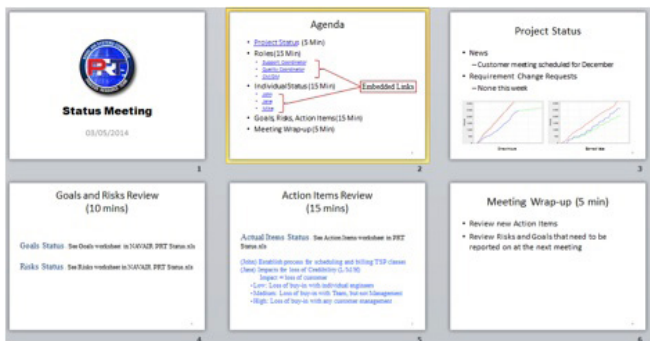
Status Meeting

03/05/2014

1

Agenda

- Project Status (5 Min)
- Roles(15 Min)
  - Support Coordinator
  - Quality Coordinator
  - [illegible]
- Individual Status(15 Min)
  - John
  - Jane
  - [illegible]
- Goals, Risks, Action Items(15 Min)
- Meeting Wrap-up (5 Min)

Embedded Links

2

Project Status

- News
  – Customer meeting scheduled for December
- Requirement Change Requests
  – None this week

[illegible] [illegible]

3

Goals and Risks Review
(10 mins)

Goals Status See Goals worksheet in NAVAIR PRT Status.xls

Risks Status See Risks worksheet in NAVAIR PRT Status.xls

4

Action Items Review
(15 mins)

Actual Items Status See Action Items worksheet in PRT Status.xls

(John) Establish process for scheduling and billing TSP classes
(Jane) Impacts for loss of Credibility (L/M/H)
Impact = loss of customer
-Low: Loss of buy-in with individual engineers
-Medium: Loss of buy-in with Team, but not Management
-High: Loss of buy-in with any customer management

5

Meeting Wrap-up (5 min)

- Review new Action Items
- Review Risks and Goals that need to be reported on at the next meeting

6